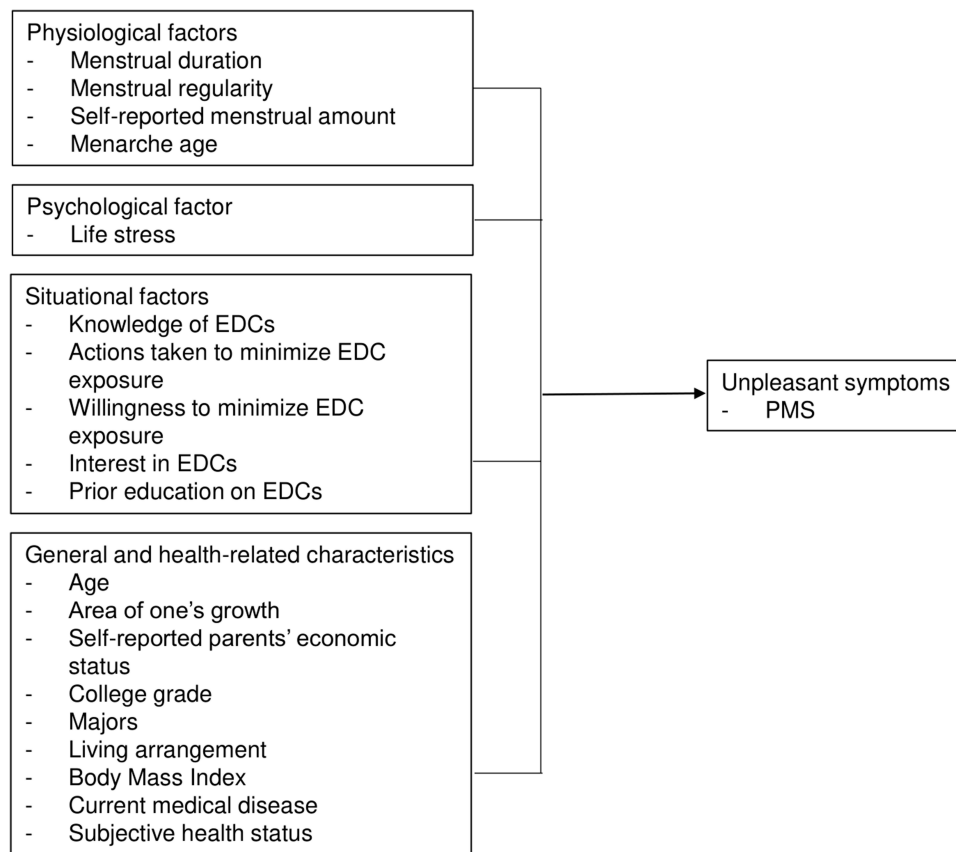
Physiological factors
- Menstrual duration
- Menstrual regularity
- Self-reported menstrual amount
- Menarche age

Psychological factor
- Life stress

Situational factors
- Knowledge of EDCs
- Actions taken to minimize EDC exposure
- Willingness to minimize EDC exposure
- Interest in EDCs
- Prior education on EDCs

General and health-related characteristics
- Age
- Area of one's growth
- Self-reported parents' economic status
- College grade
- Majors
- Living arrangement
- Body Mass Index
- Current medical disease
- Subjective health status

Unpleasant symptoms
- PMS